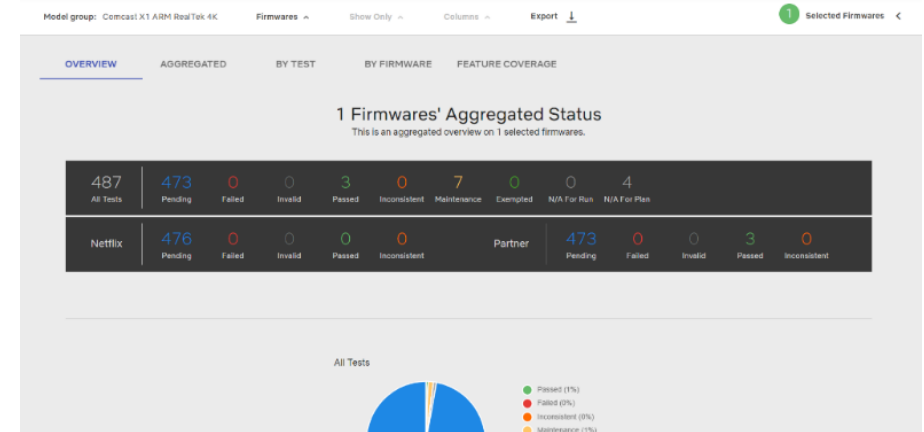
Model group: Comcast X1 ARM RealTek 4K Firmwares Show Only Columns Export

1 Selected Firmwares

OVERVIEW AGGREGATED BY TEST BY FIRMWARE FEATURE COVERAGE

1 Firmwares' Aggregated Status

This is an aggregated overview on 1 selected firmwares.

| 487 | 473 | 0 | 0 | 3 | 0 | 7 | 0 | 0 | 4 |
|---|---|---|---|---|---|---|---|---|---|
| All Tests | Pending | Failed | Invalid | Passed | Inconsistent | Maintenance | Exempted | N/A For Run | N/A For Plan |

Netflix

| 476 | 0 | 0 | 0 | 0 |
|---|---|---|---|---|
| Pending | Failed | Invalid | Passed | Inconsistent |

Partner

| 473 | 0 | 0 | 3 | 0 |
|---|---|---|---|---|
| Pending | Failed | Invalid | Passed | Inconsistent |

All Tests

Passed (1%)
Failed (0%)
Inconsistent (0%)
Maintenance (1%)